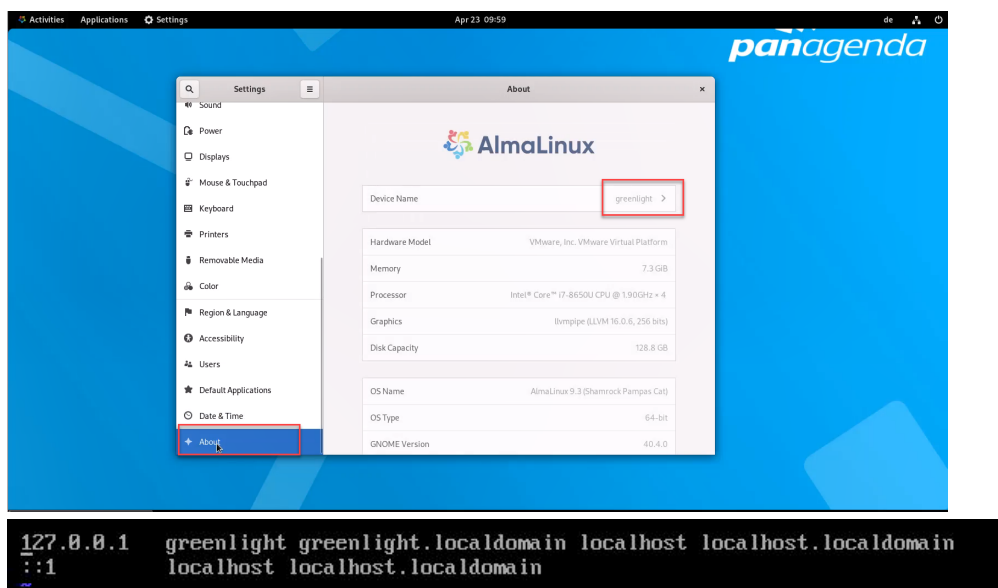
Activities Applications Settings Apr 23 09:59 de

panagenda

Settings

Sound
Power
Displays
Mouse & Touchpad
Keyboard
Printers
Removable Media
Color
Region & Language
Accessibility
Users
Default Applications
Date & Time
About

About

AlmaLinux

| Device Name | greenlight > |
|---|---|
| Hardware Model | VMware, Inc. VMware Virtual Platform |
| Memory | 7.3 GiB |
| Processor | Intel® Core™ i7-8650U CPU @ 1.90GHz × 4 |
| Graphics | llvmpipe (LLVM 16.0.6, 256 bits) |
| Disk Capacity | 128.8 GB |
| OS Name | AlmaLinux 9.3 (Shamrock Pampas Cat) |
| OS Type | 64-bit |
| GNOME Version | 40.4.0 |

127.0.0.1 greenlight greenlight.localdomain localhost localhost.localdomain
::1 localhost localhost.localdomain
~